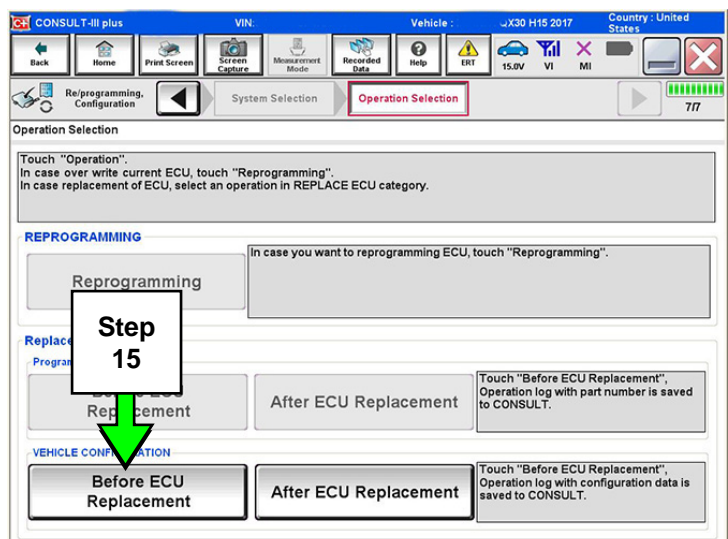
CONSULT-III plus VIN: Vehicle : QX30 H15 2017 Country : United States

Back Home Print Screen Screen Capture Measurement Mode Recorded Data Help ERT 15.0V VI MI

Re/programming, Configuration System Selection Operation Selection 7/7

Operation Selection

Touch "Operation".
In case over write current ECU, touch "Reprogramming".
In case replacement of ECU, select an operation in REPLACE ECU category.

REPROGRAMMING

Reprogramming

In case you want to reprogramming ECU, touch "Reprogramming".

Replace

Program

Step 15

Re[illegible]placement

After ECU Replacement

Touch "Before ECU Replacement", Operation log with part number is saved to CONSULT.

VEHICLE CONF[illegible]ATION

Before ECU Replacement

After ECU Replacement

Touch "Before ECU Replacement", Operation log with configuration data is saved to CONSULT.